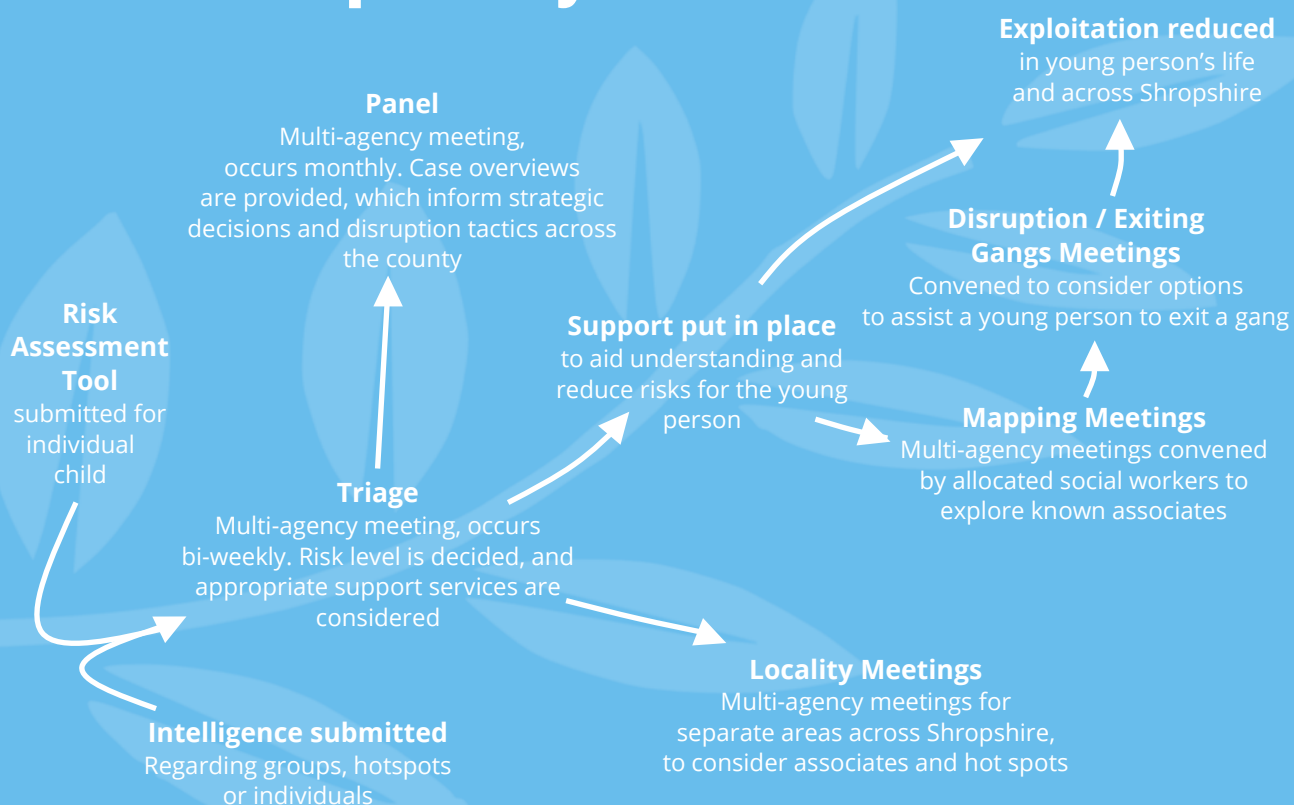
Exploitation reduced
in young person's life and across Shropshire

Panel
Multi-agency meeting, occurs monthly. Case overviews are provided, which inform strategic decisions and disruption tactics across the county

Disruption / Exiting Gangs Meetings
Convened to consider options to assist a young person to exit a gang

Risk Assessment Tool
submitted for individual child

Support put in place
to aid understanding and reduce risks for the young person

Mapping Meetings
Multi-agency meetings convened by allocated social workers to explore known associates

Triage
Multi-agency meeting, occurs bi-weekly. Risk level is decided, and appropriate support services are considered

Locality Meetings
Multi-agency meetings for separate areas across Shropshire, to consider associates and hot spots

Intelligence submitted
Regarding groups, hotspots or individuals